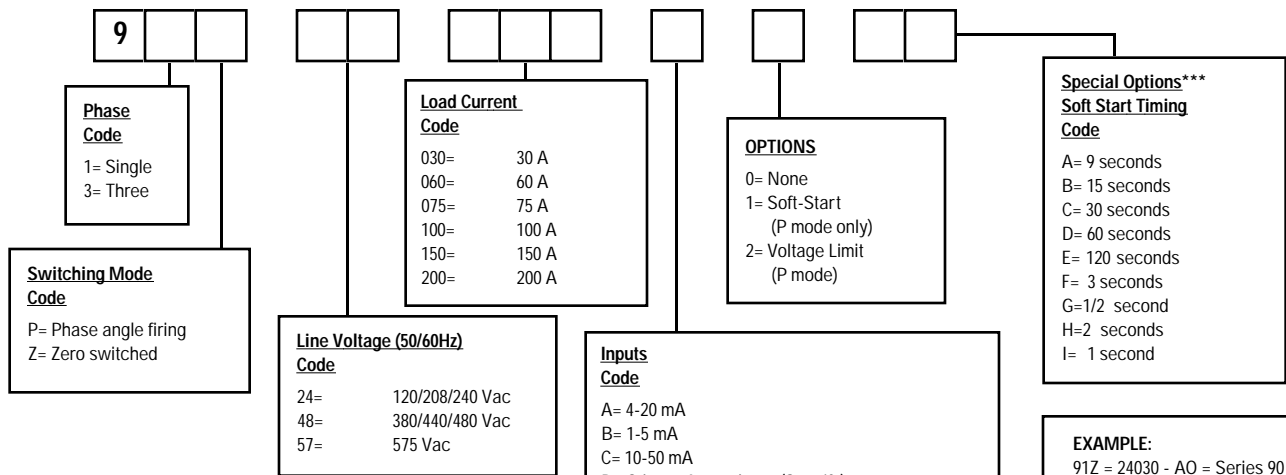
9

Phase Code
1= Single
3= Three

Switching Mode Code
P= Phase angle firing
Z= Zero switched

Line Voltage (50/60Hz) Code
24= 120/208/240 Vac
48= 380/440/480 Vac
57= 575 Vac

Load Current Code
030= 30 A
060= 60 A
075= 75 A
100= 100 A
150= 150 A
200= 200 A

Inputs Code
A= 4-20 mA
B= 1-5 mA
C= 10-50 mA
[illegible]

OPTIONS
0= None
1= Soft-Start (P mode only)
2= Voltage Limit (P mode)

Special Options***
Soft Start Timing Code
A= 9 seconds
B= 15 seconds
C= 30 seconds
D= 60 seconds
E= 120 seconds
F= 3 seconds
G=1/2 second
H=2 seconds
I= 1 second

EXAMPLE:
91Z = 24030 - AO = Series 90